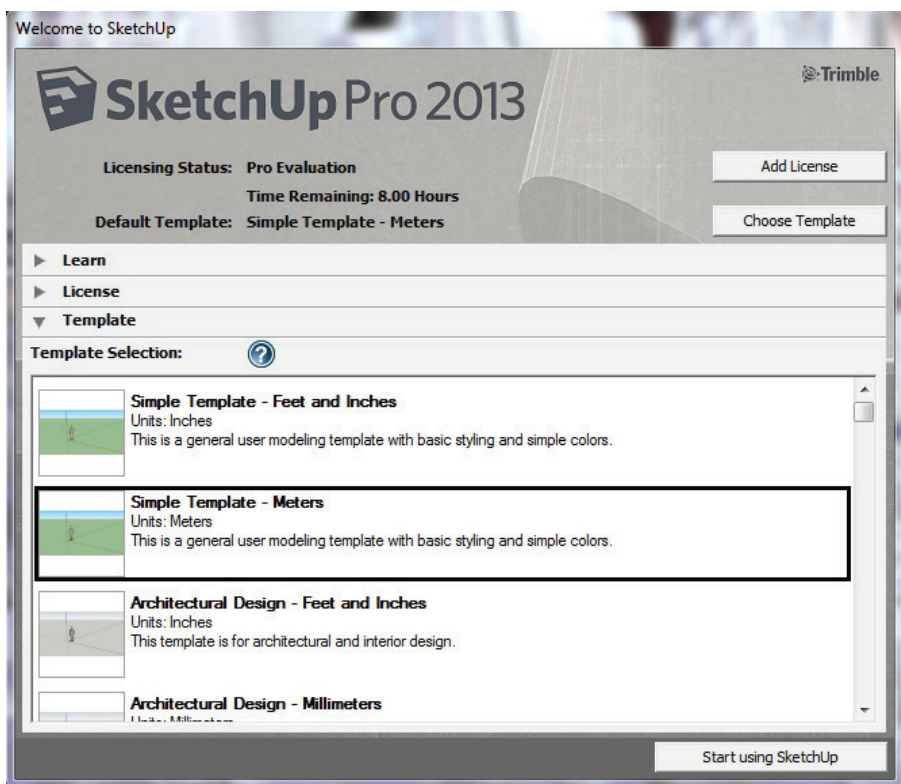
Welcome to SketchUp

SketchUp Pro 2013

Trimble

Licensing Status: Pro Evaluation

Time Remaining: 8.00 Hours

Default Template: Simple Template - Meters

Add License

Choose Template

Learn

License

Template

Template Selection:

Simple Template - Feet and Inches
Units: Inches
This is a general user modeling template with basic styling and simple colors.

Simple Template - Meters
Units: Meters
This is a general user modeling template with basic styling and simple colors.

Architectural Design - Feet and Inches
Units: Inches
This template is for architectural and interior design.

Architectural Design - Millimeters
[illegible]

Start using SketchUp